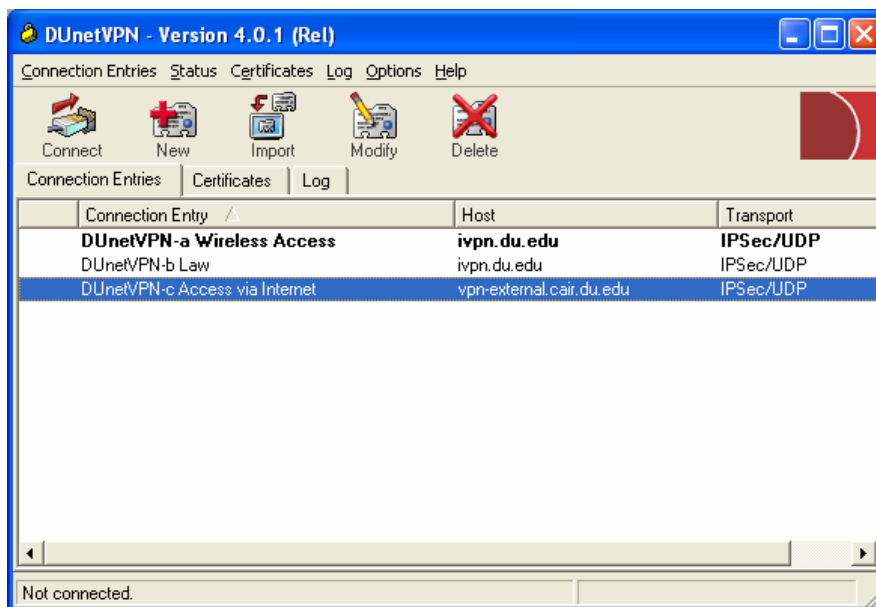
DUnetVPN - Version 4.0.1 (Rel)

Connection Entries Status Certificates Log Options Help

Connect New Import Modify Delete

Connection Entries | Certificates | Log

| | Connection Entry | Host | Transport |
|---|---|---|---|
| | **DUnetVPN-a Wireless Access** | **ivpn.du.edu** | **IPSec/UDP** |
| | DUnetVPN-b Law | ivpn.du.edu | IPSec/UDP |
| | DUnetVPN-c Access via Internet | vpn-external.cair.du.edu | IPSec/UDP |

Not connected.